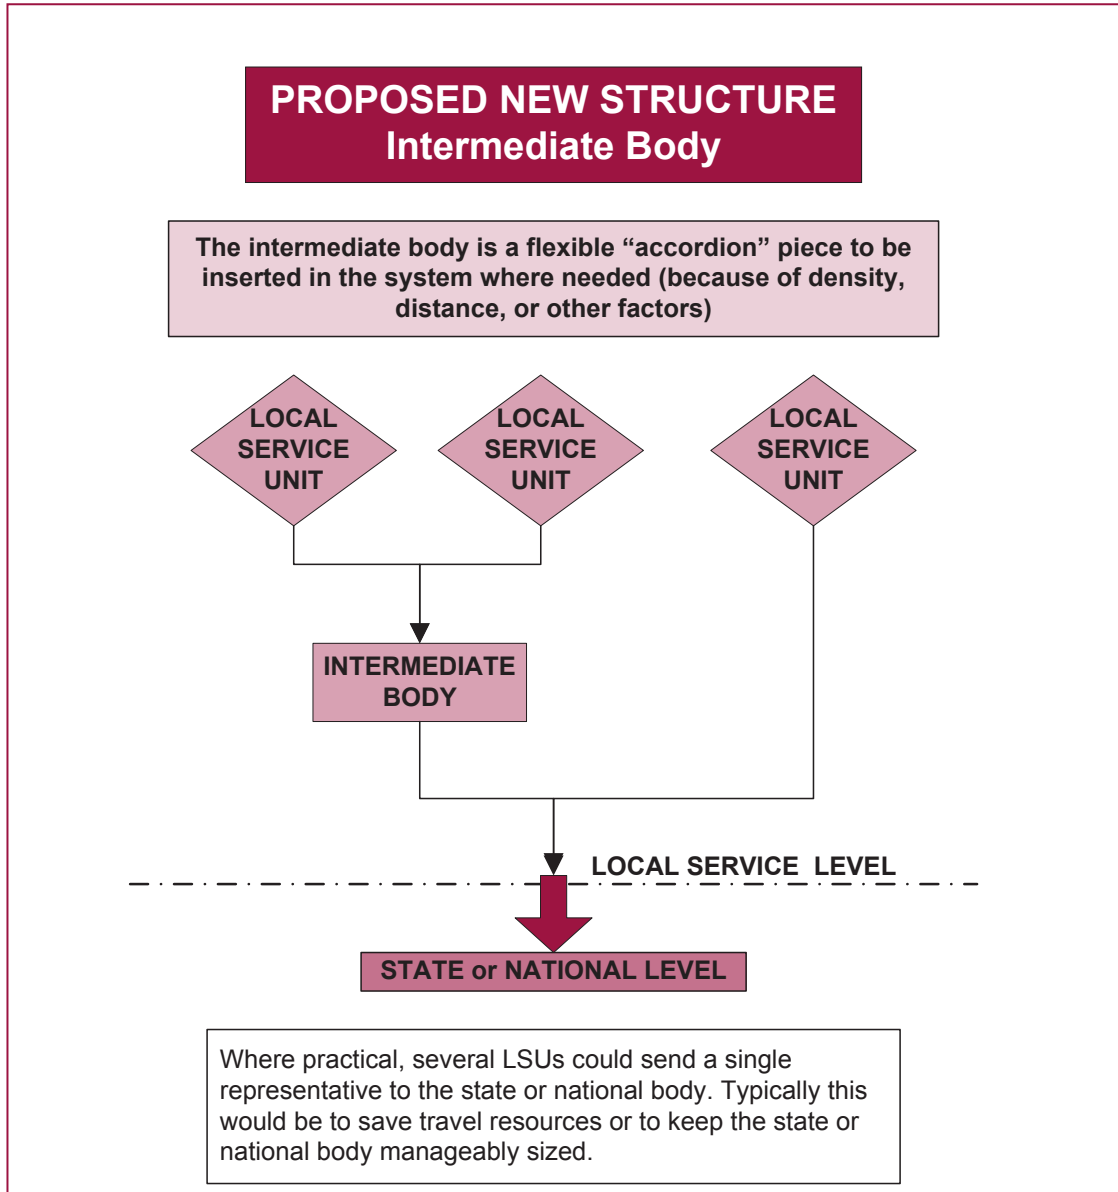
PROPOSED NEW STRUCTURE
Intermediate Body

The intermediate body is a flexible “accordion” piece to be inserted in the system where needed (because of density, distance, or other factors)

LOCAL SERVICE UNIT

LOCAL SERVICE UNIT

LOCAL SERVICE UNIT

INTERMEDIATE BODY

LOCAL SERVICE LEVEL

STATE or NATIONAL LEVEL

Where practical, several LSUs could send a single representative to the state or national body. Typically this would be to save travel resources or to keep the state or national body manageably sized.